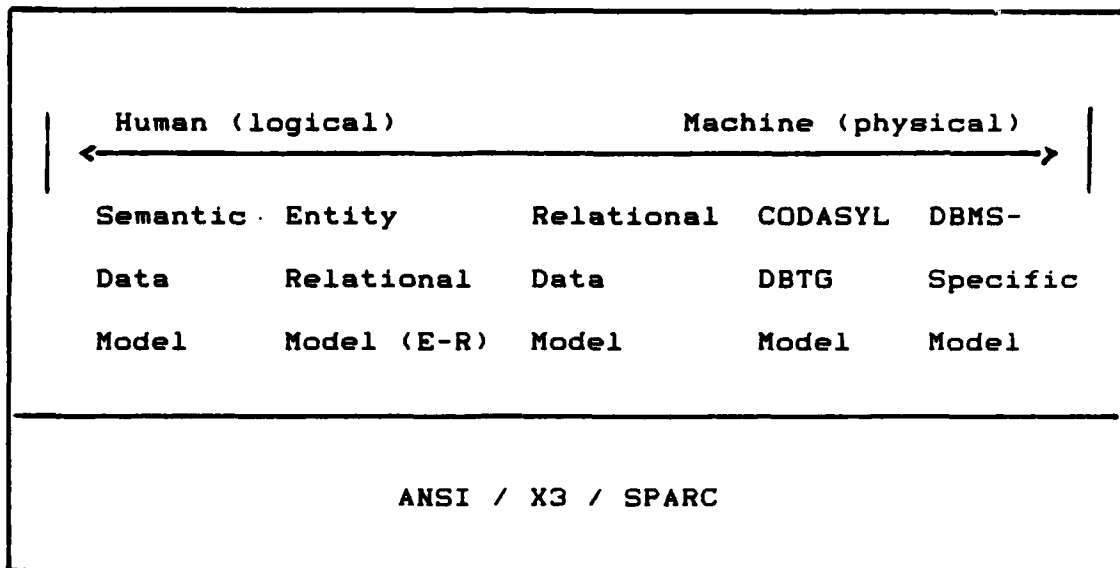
Human (logical) Machine (physical)

| | | | | |
|---|---|---|---|---|
| Semantic | Entity | Relational | CODASYL | DBMS- |
| Data | Relational | Data | DBTG | Specific |
| Model | Model (E-R) | Model | Model | Model |

ANSI / X3 / SPARC